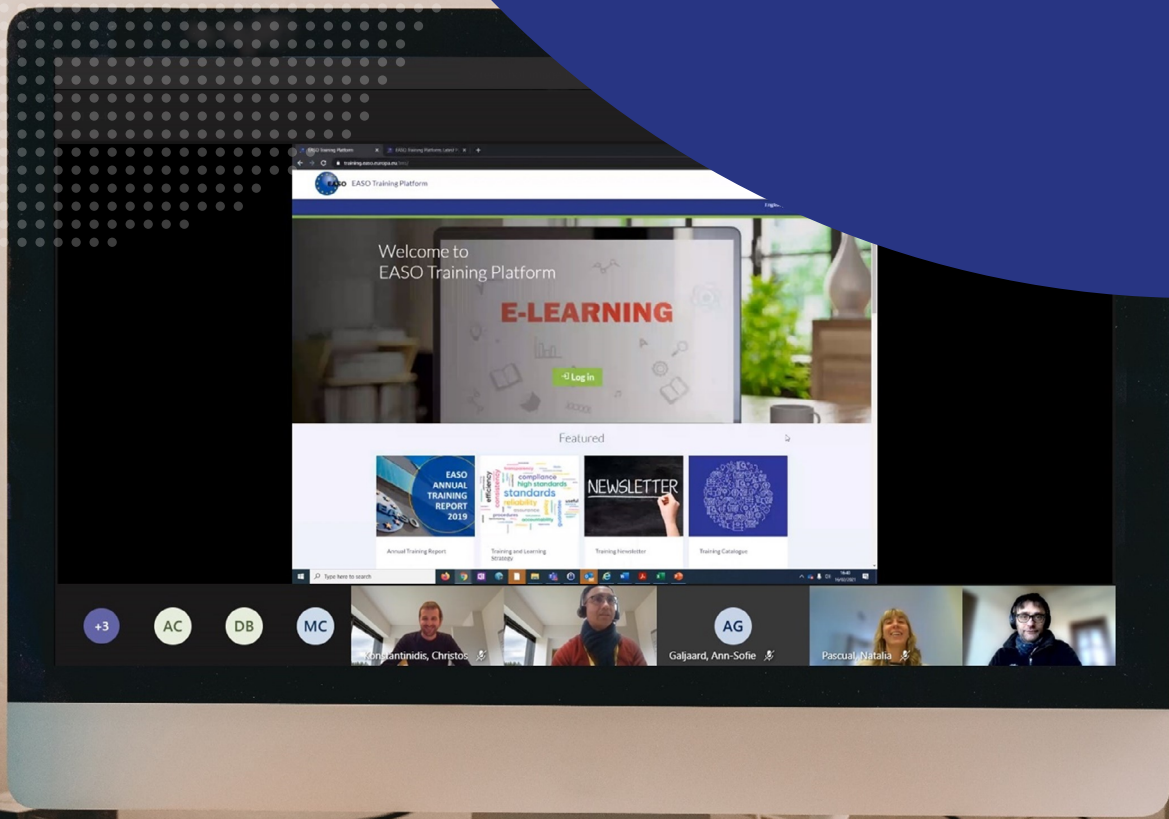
EASO Training Platform

EASO Training Platform

Welcome to
EASO Training Platform

E-LEARNING

Log in

Featured

EASO ANNUAL TRAINING REPORT 2019

compliance
high standards
standards
efficiency
reliability
accountability

NEWSLETTER

Annual Training Report

Training and Learning Strategy

Training Newsletter

Training Catalogue

Type here to search

+3

AC

DB

MC

Konstantinidis, Christos

AG

Galjaard, Ann-Sofie

Pascual, Natalia